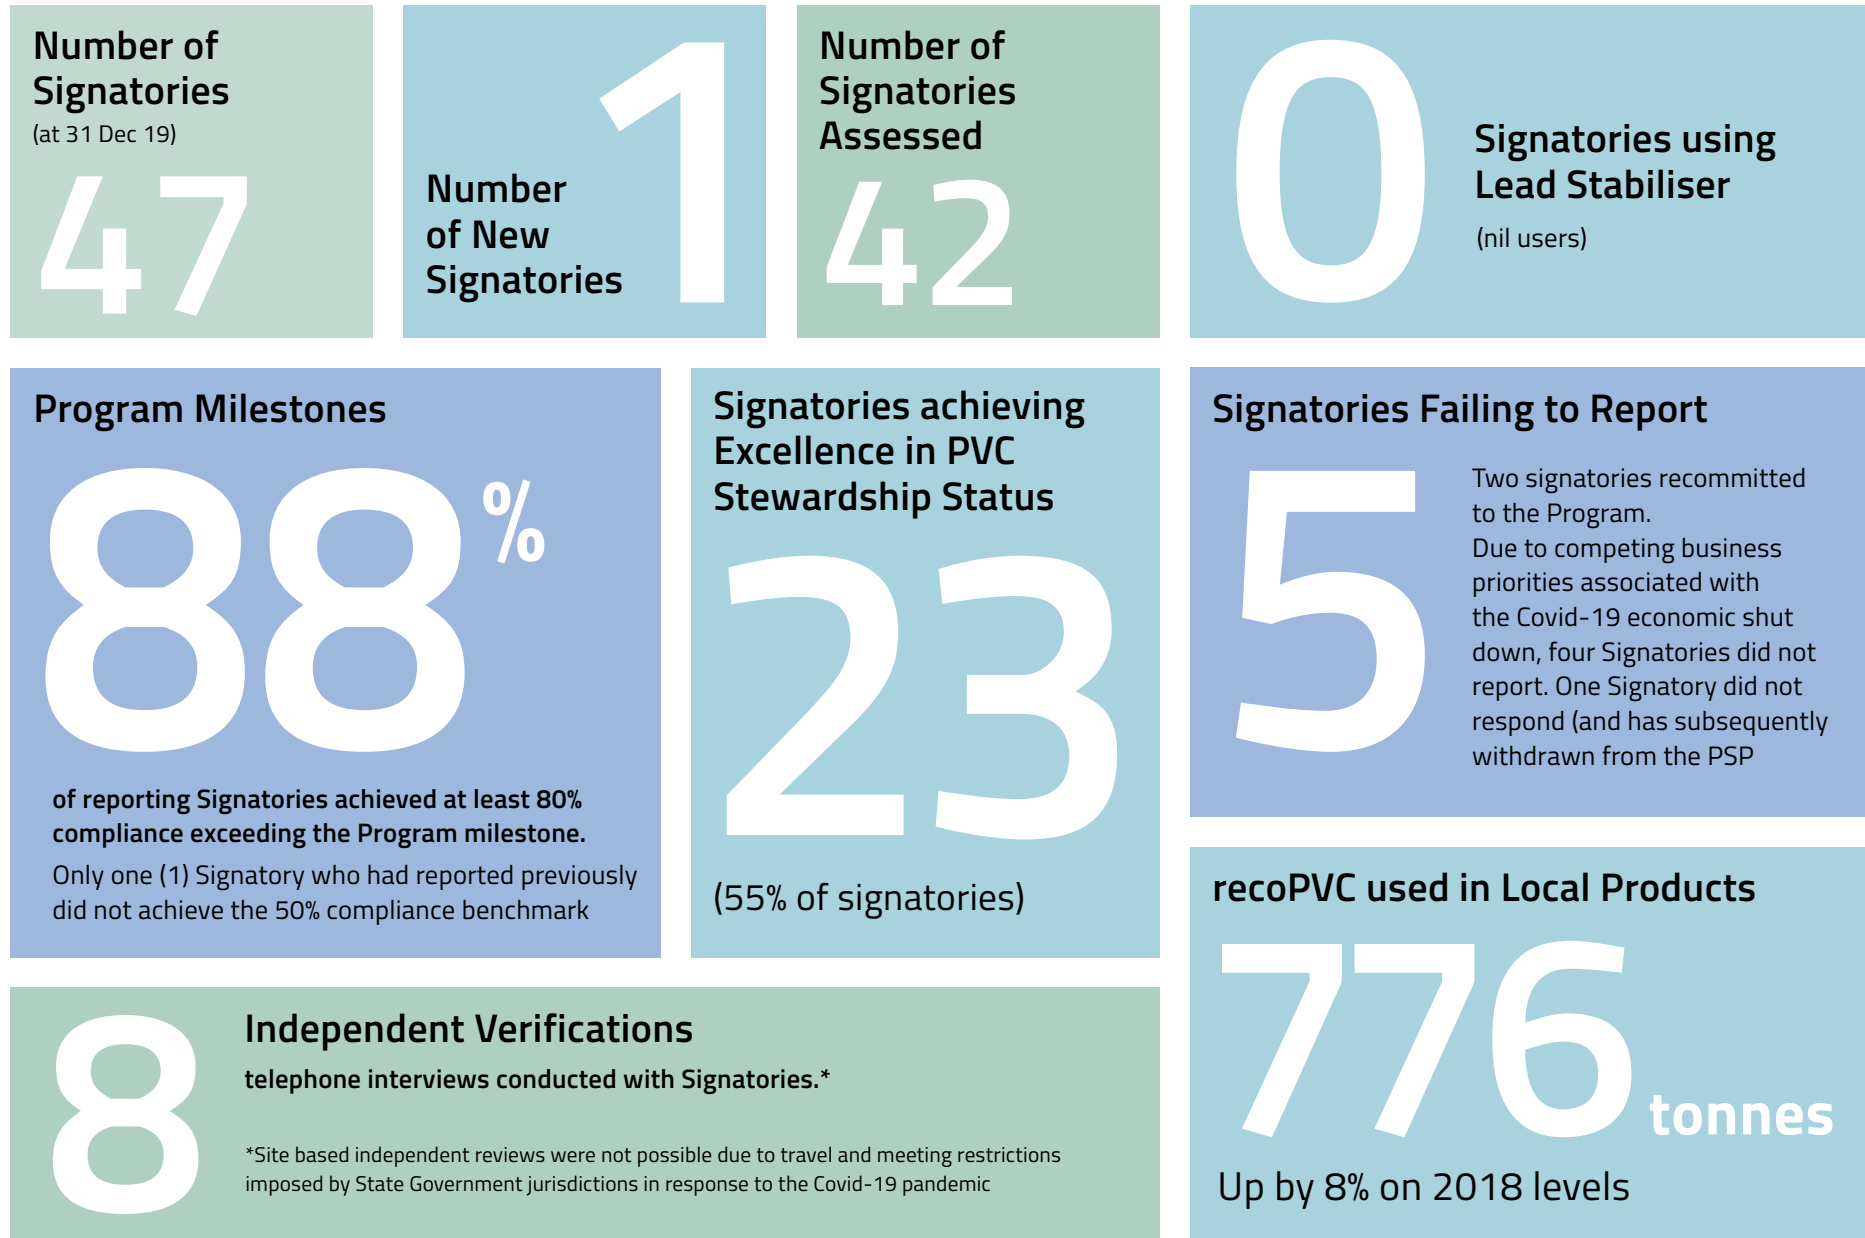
Number of Signatories
(at 31 Dec 19)
47

Number of New Signatories
1

Number of Signatories Assessed
42

0
Signatories using Lead Stabiliser
(nil users)

Program Milestones
88%
of reporting Signatories achieved at least 80% compliance exceeding the Program milestone.
Only one (1) Signatory who had reported previously did not achieve the 50% compliance benchmark

Signatories achieving Excellence in PVC Stewardship Status
23
(55% of signatories)

Signatories Failing to Report
5
Two signatories recommitted to the Program.
Due to competing business priorities associated with the Covid-19 economic shut down, four Signatories did not report. One Signatory did not respond (and has subsequently withdrawn from the PSP

8
Independent Verifications
telephone interviews conducted with Signatories.*

*Site based independent reviews were not possible due to travel and meeting restrictions imposed by State Government jurisdictions in response to the Covid-19 pandemic

recoPVC used in Local Products
776 tonnes
Up by 8% on 2018 levels